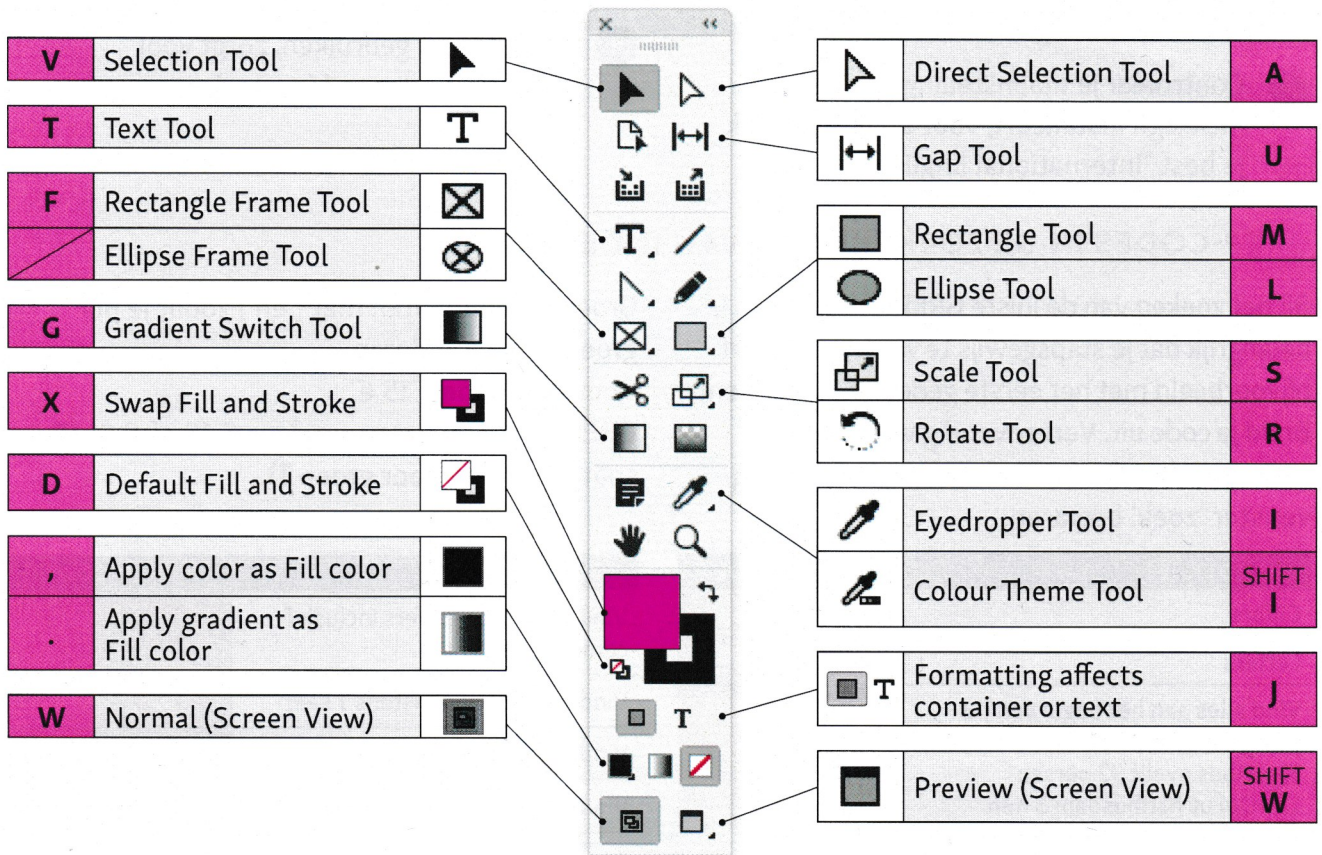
| V | Selection Tool |
|---|---|
| T | Text Tool |
| F | Rectangle Frame Tool |
| | Ellipse Frame Tool |
| G | Gradient Switch Tool |
| X | Swap Fill and Stroke |
| D | Default Fill and Stroke |
| , | Apply color as Fill color |
| . | Apply gradient as Fill color |
| W | Normal (Screen View) |

T

| Direct Selection Tool | A |
|---|---|
| Gap Tool | U |
| Rectangle Tool | M |
| Ellipse Tool | L |
| Scale Tool | S |
| Rotate Tool | R |
| Eyedropper Tool | I |
| Colour Theme Tool | SHIFT I |
| Formatting affects container or text | J |
| Preview (Screen View) | SHIFT W |